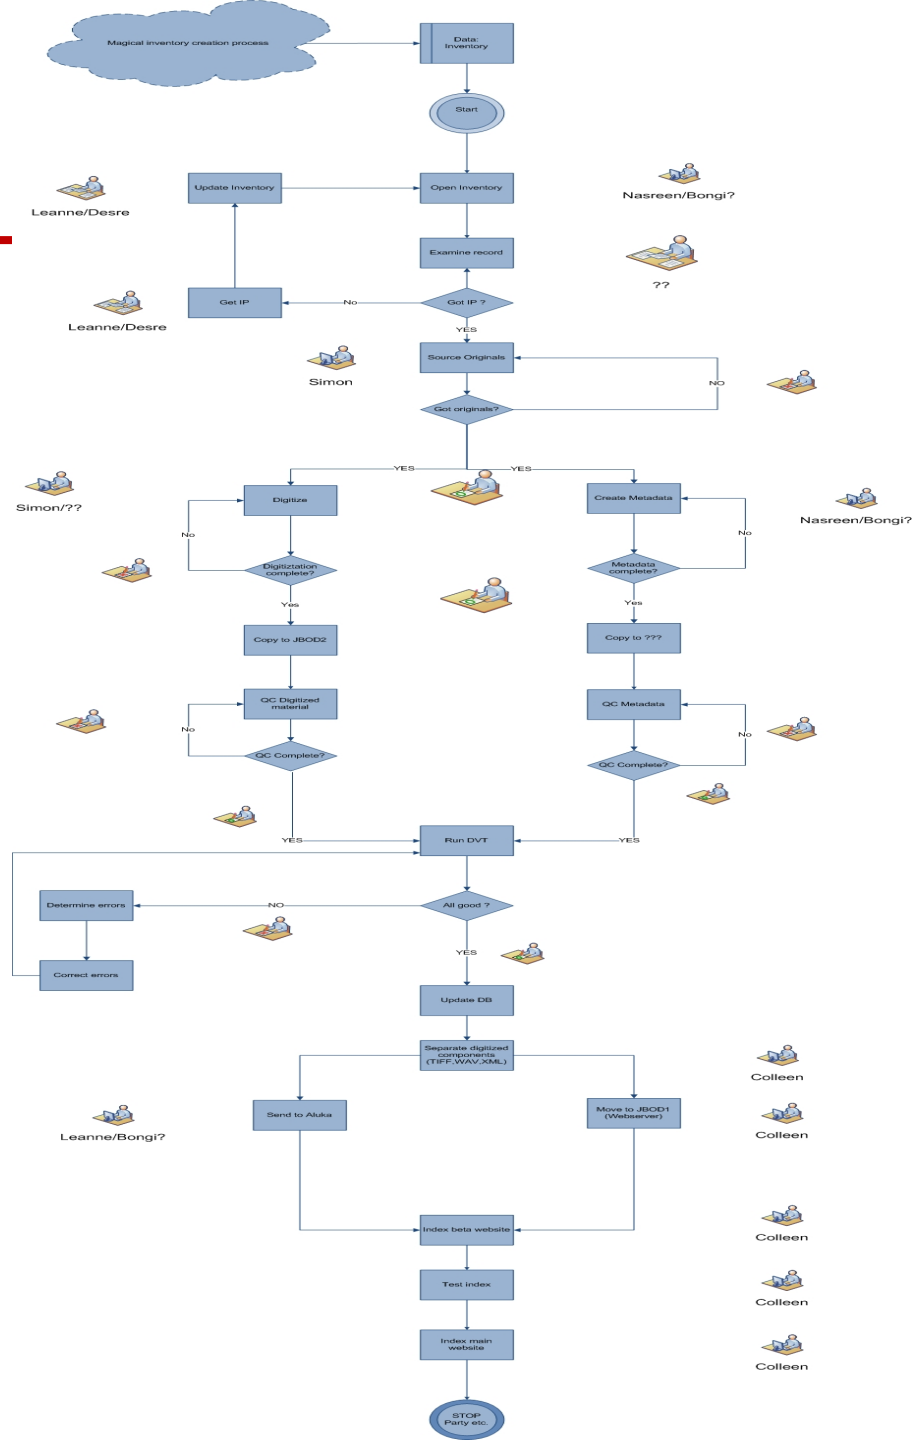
Magical inventory creation process

Data: Inventory

Start

Leanne/Desre

Update Inventory

Open Inventory

Nasreen/Bongi?

Examine record

??

Leanne/Desre

Get IP

No

Got IP ?

YES

Simon

Source Originals

NO

Got originals?

YES

YES

Simon/??

Digitize

Create Metadata

Nasreen/Bongi?

No

No

Digitiztation complete?

Metadata complete?

Yes

Yes

Copy to JBOD2

Copy to ???

QC Digitized material

QC Metadata

No

No

QC Complete?

QC Complete?

YES

Run DVT

YES

Determine errors

NO

All good ?

YES

Correct errors

Update DB

Separate digitized components (TIFF,WAV,XML)

Colleen

Send to Aluka

Move to JBOD1 (Webserver)

Leanne/Bongi?

Colleen

Index beta website

Colleen

Test index

Colleen

Index main website

Colleen

STOP Party etc.